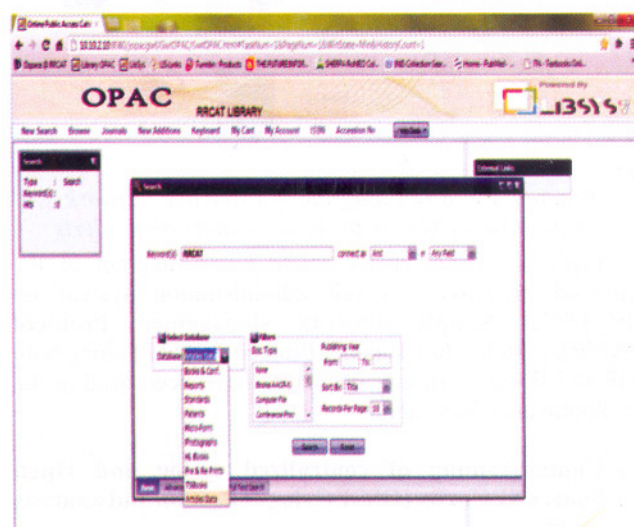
Online Public Access Cat

OPAC RRCAT LIBRARY

Powered By LIBSYS

New Search Browse Journals New Additions Keyboard My Cart My Account ISSN Accession No

Search

Type : Search
Keyword(s) :
Hits : 0

External Links

Search

Keyword(s) RRCAT connect as And in Any Field

Select Database
Database Articles Data

Books & Conf.
Reports
Standards
Patents
Micro-Form
Photographs
HL Books
Pre & Re-Prints
TStudies
Articles Data

Filters
Doc Type
None
Books-Art(R)
Computer File
Conference-Proc

Publishing Year
From To

Sort By Title

Records Per Page 10

Search Reset

Basic Advanced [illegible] Text Search